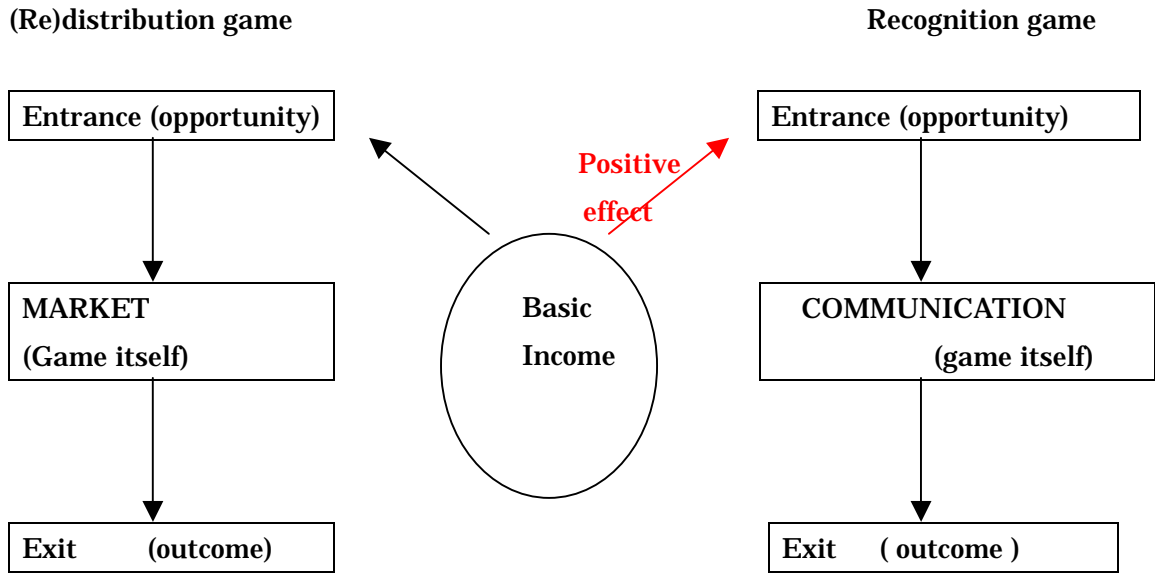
(Re)distribution game

Recognition game

Entrance (opportunity)

MARKET
(Game itself)

Exit (outcome)

Positive effect

Basic Income

Entrance (opportunity)

COMMUNICATION
(game itself)

Exit ( outcome )